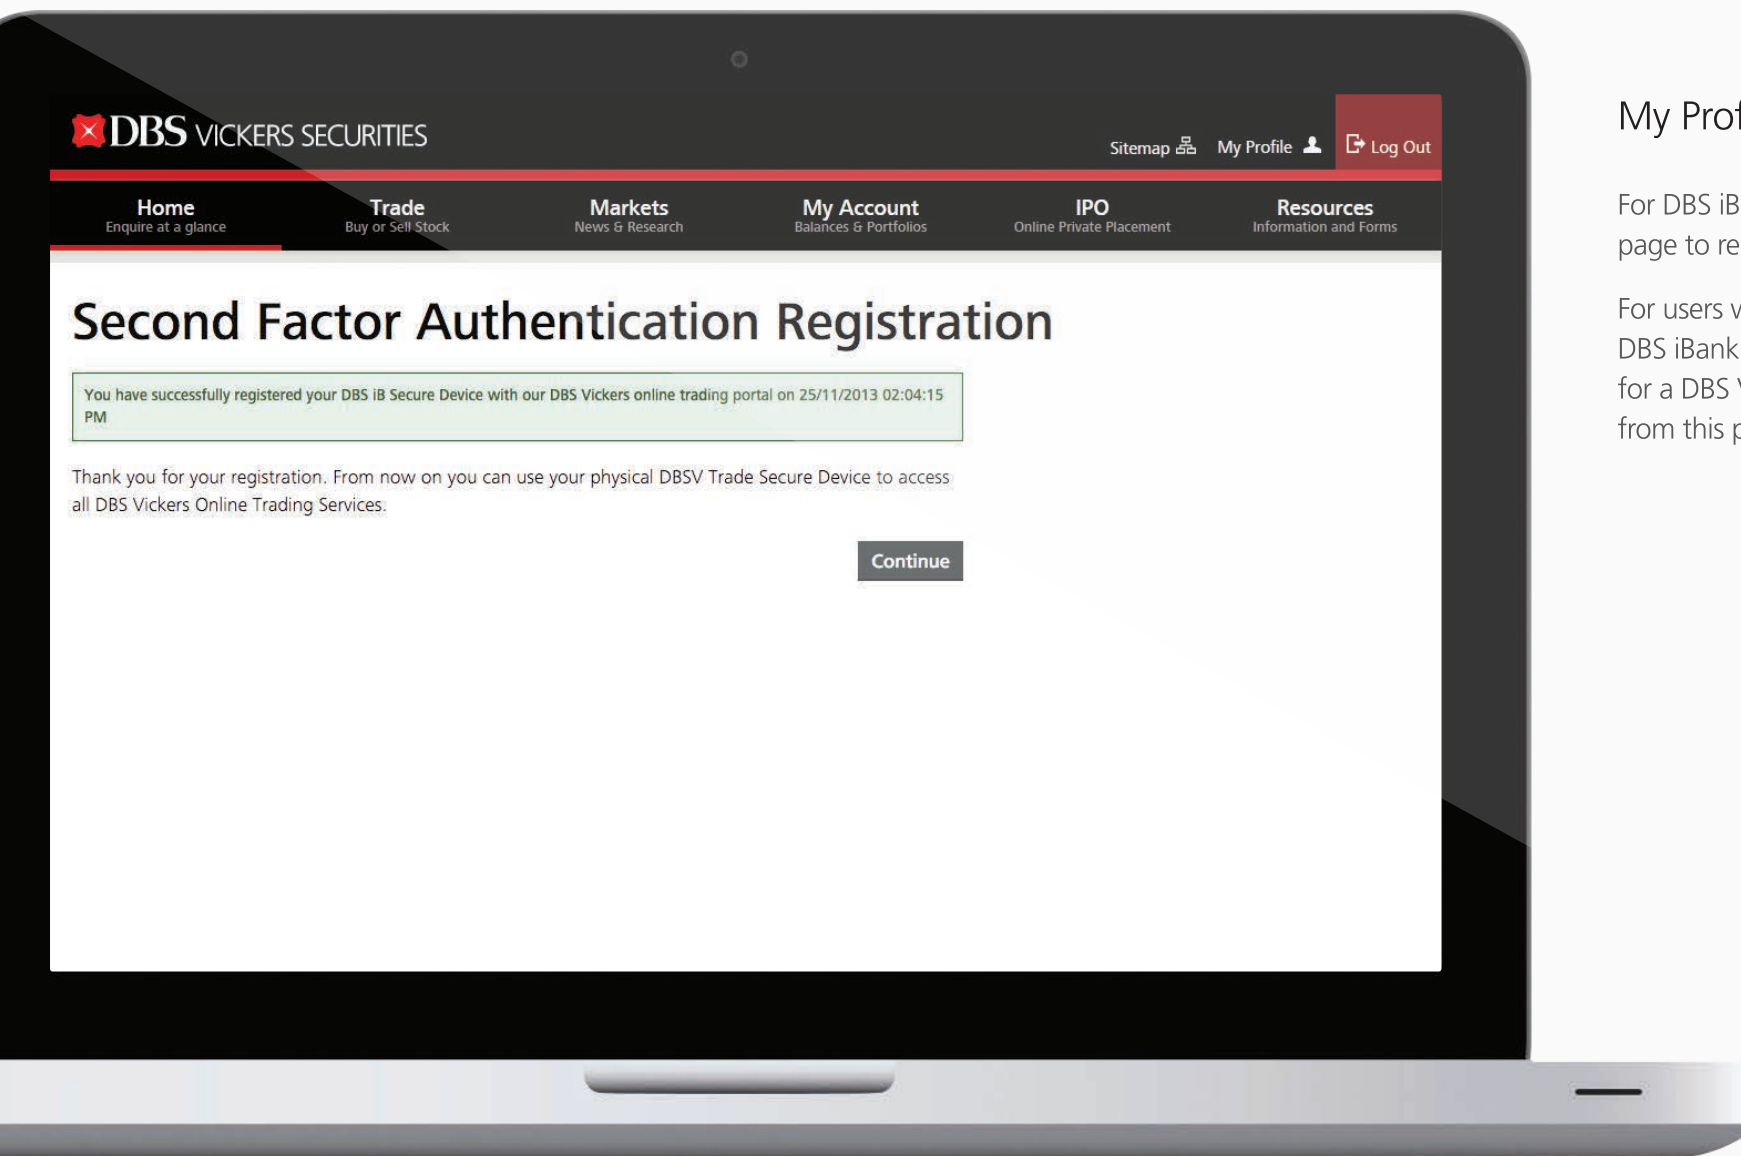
DBS VICKERS SECURITIES

Sitemap My Profile Log Out

Home
Enquire at a glance

Trade
Buy or Sell Stock

Markets
News & Research

My Account
Balances & Portfolios

IPO
Online Private Placement

Resources
Information and Forms

Second Factor Authentication Registration

You have successfully registered your DBS iB Secure Device with our DBS Vickers online trading portal on 25/11/2013 02:04:15 PM

Thank you for your registration. From now on you can use your physical DBSV Trade Secure Device to access all DBS Vickers Online Trading Services.

Continue

My Prof

For DBS iB
page to re

For users v
DBS iBank
for a DBS
from this p